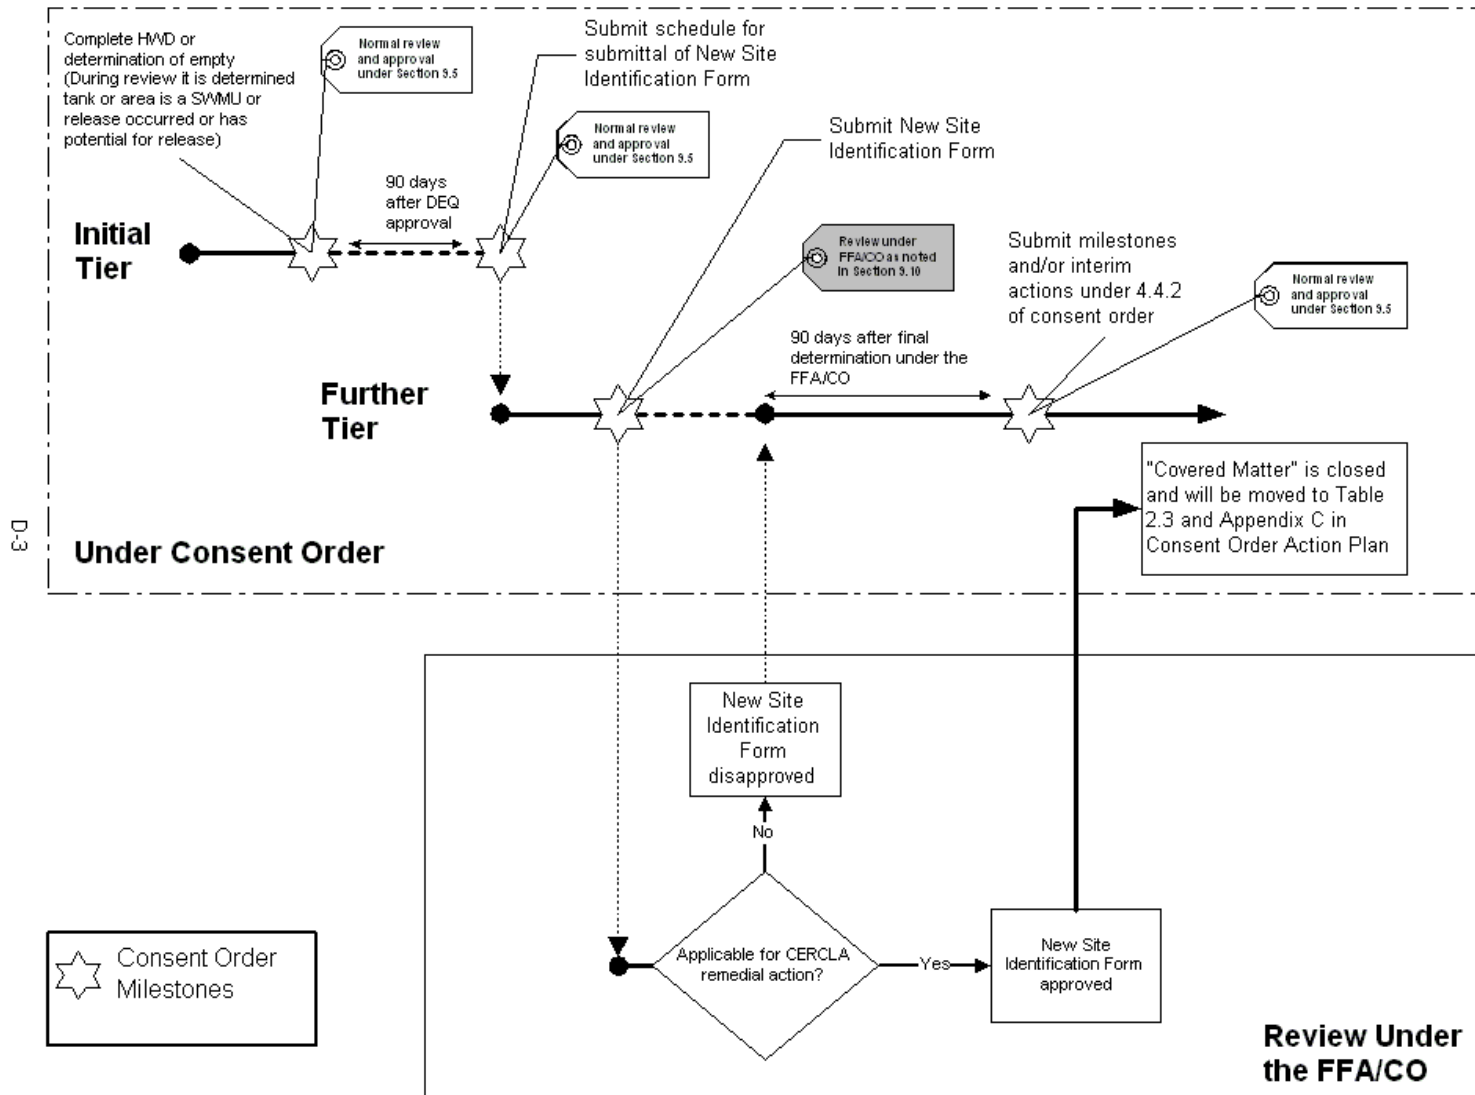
Complete HWD or determination of empty (During review it is determined tank or area is a SWMU or release occurred or has potential for release)

Normal review and approval under Section 9.5

Submit schedule for submittal of New Site Identification Form

Normal review and approval under Section 9.5

Submit New Site Identification Form

90 days after DEQ approval

Initial Tier

Review under FFA/CO as noted in Section 9.10

Submit milestones and/or interim actions under 4.4.2 of consent order

Normal review and approval under Section 9.5

90 days after final determination under the FFA/CO

Further Tier

"Covered Matter" is closed and will be moved to Table 2.3 and Appendix C in Consent Order Action Plan

D-3

Under Consent Order

New Site Identification Form disapproved

No

Applicable for CERCLA remedial action?

Yes

New Site Identification Form approved

Consent Order Milestones

Review Under the FFA/CO